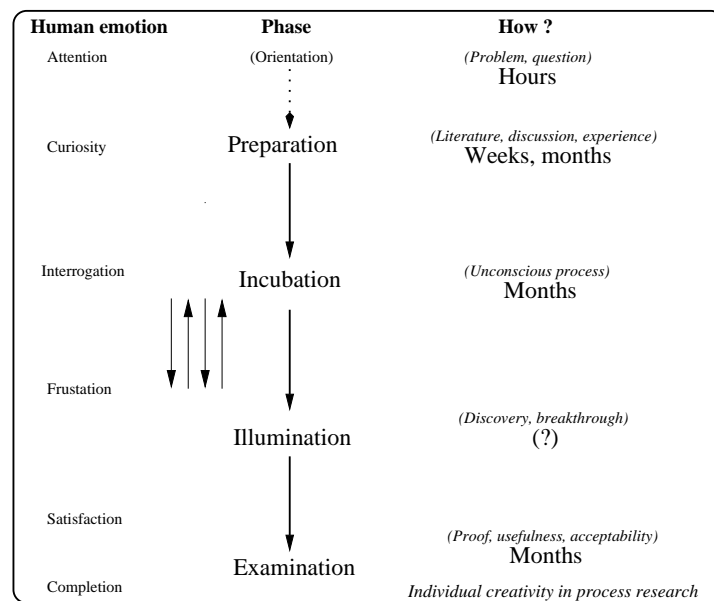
Human emotion | Phase | How ?

Attention
(Orientation)
*(Problem, question)*
Hours

Curiosity
Preparation
*(Literature, discussion, experience)*
Weeks, months

Interrogation
Incubation
*(Unconscious process)*
Months

Frustation

Illumination
*(Discovery, breakthrough)*
(?)

Satisfaction

Examination
*(Proof, usefulness, acceptability)*
Months

Completion

*Individual creativity in process research*